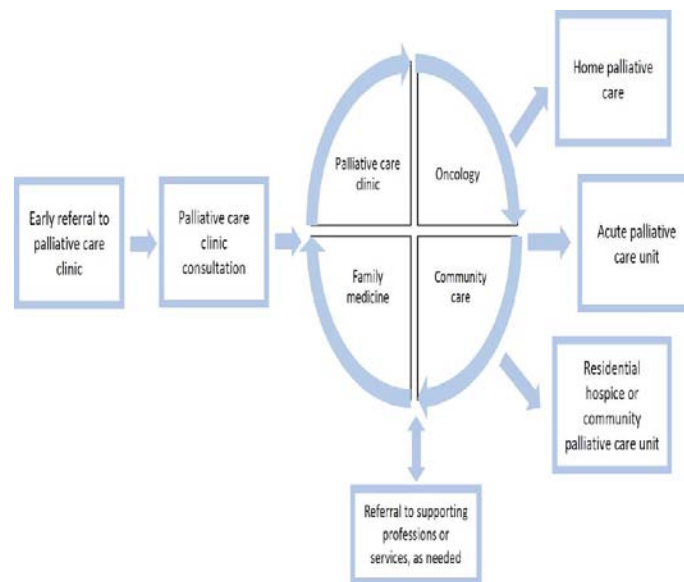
Early referral to palliative care clinic

Palliative care clinic consultation

Palliative care clinic

Oncology

Family medicine

Community care

Home palliative care

Acute palliative care unit

Residential hospice or community palliative care unit

Referral to supporting professions or services, as needed